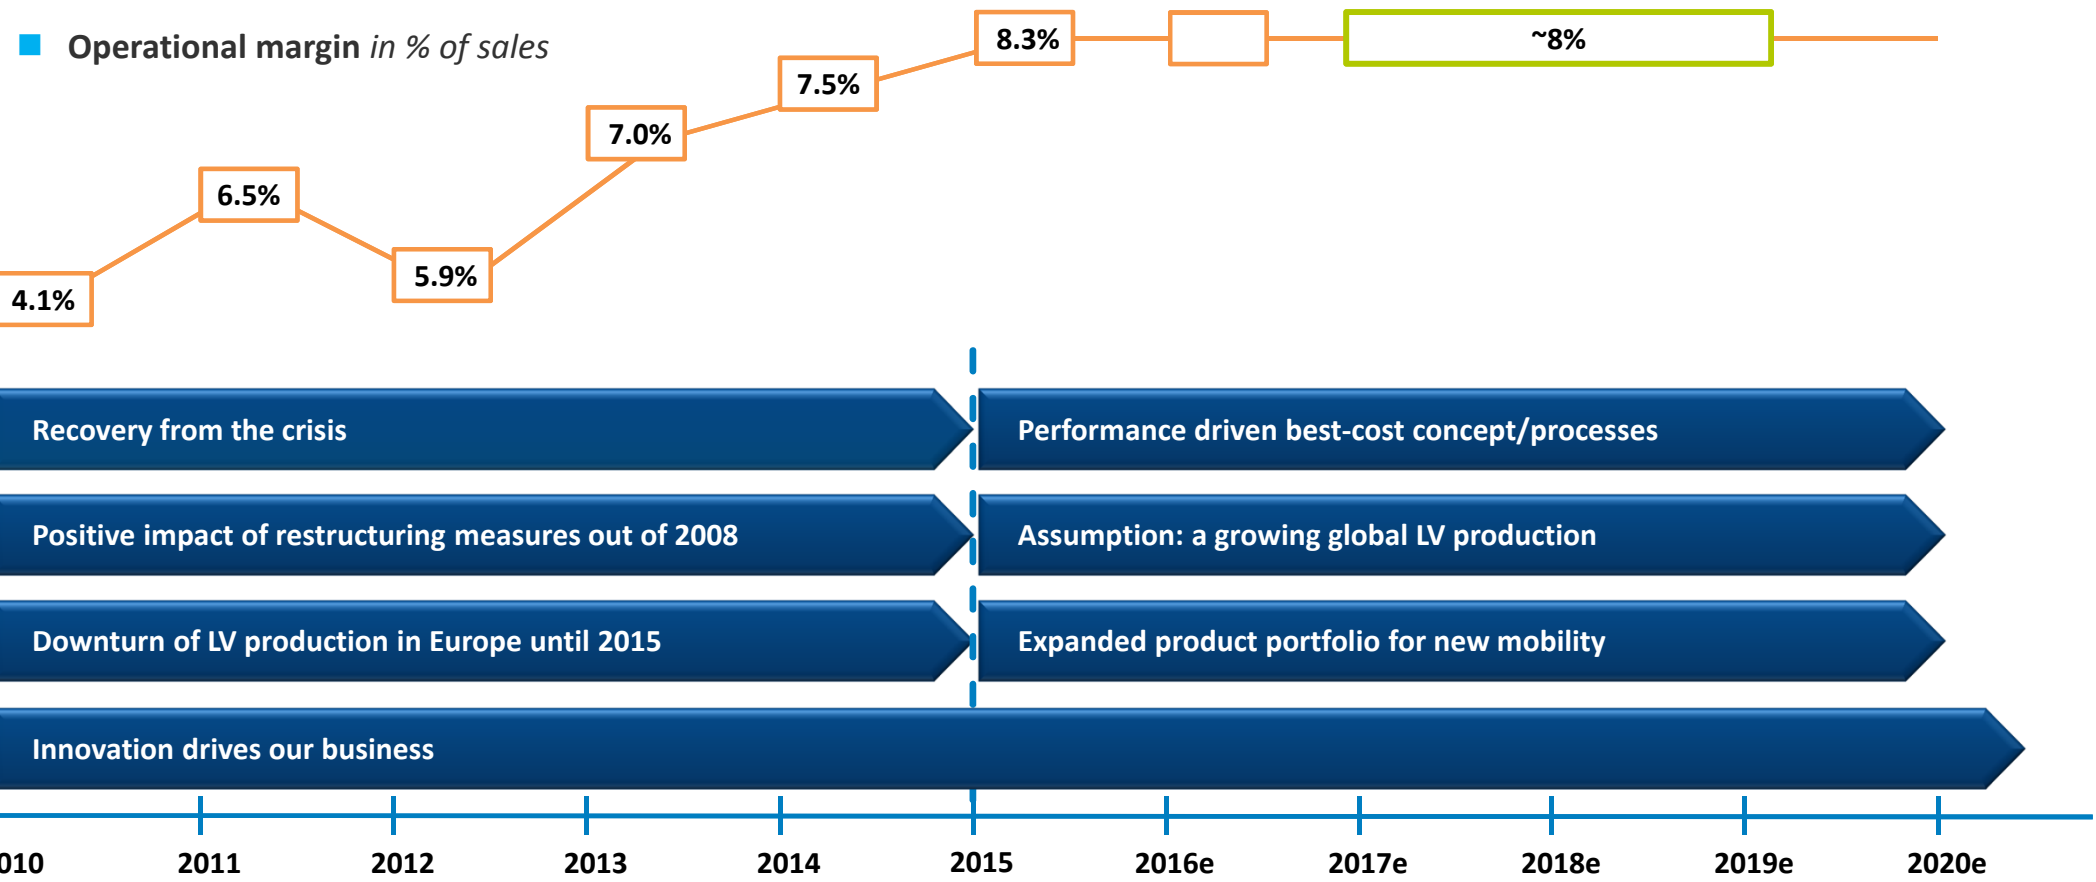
Operational margin *in % of sales*

4.1%

6.5%

5.9%

7.0%

7.5%

8.3%

~8%

Recovery from the crisis

Performance driven best-cost concept/processes

Positive impact of restructuring measures out of 2008

Assumption: a growing global LV production

Downturn of LV production in Europe until 2015

Expanded product portfolio for new mobility

Innovation drives our business

010 2011 2012 2013 2014 2015 2016e 2017e 2018e 2019e 2020e